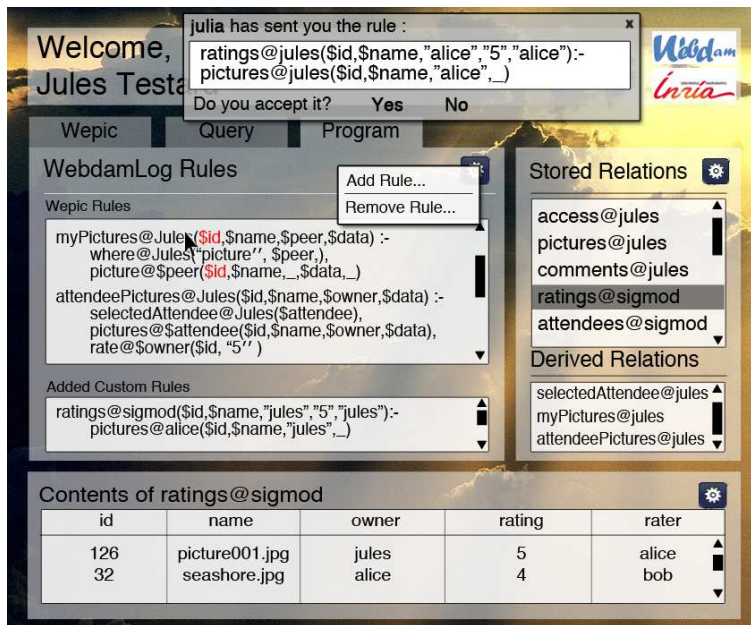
Welcome,
Jules Testa

julia has sent you the rule :
ratings@jules($id,$name,"alice","5","alice"):-
pictures@jules($id,$name,"alice",_)
Do you accept it? Yes No

Webdam
Inria

Wepic Query Program

WebdamLog Rules

Add Rule...
Remove Rule...

Wepic Rules

myPictures@Jules($id,$name,$peer,$data) :-
where@Jules("picture'', $peer,),
picture@$peer($id,$name,_,$data,_)

attendeePictures@Jules($id,$name,$owner,$data) :-
selectedAttendee@Jules($attendee),
pictures@$attendee($id,$name,$owner,$data),
rate@$owner($id, "5'' )

Added Custom Rules

ratings@sigmod($id,$name,"jules","5","jules"):-
pictures@alice($id,$name,"jules",_)

Stored Relations

access@jules
pictures@jules
comments@jules
ratings@sigmod
attendees@sigmod

Derived Relations

selectedAttendee@jules
myPictures@jules
attendeePictures@jules

Contents of ratings@sigmod

| id | name | owner | rating | rater |
|---|---|---|---|---|
| 126 | picture001.jpg | jules | 5 | alice |
| 32 | seashore.jpg | alice | 4 | bob |